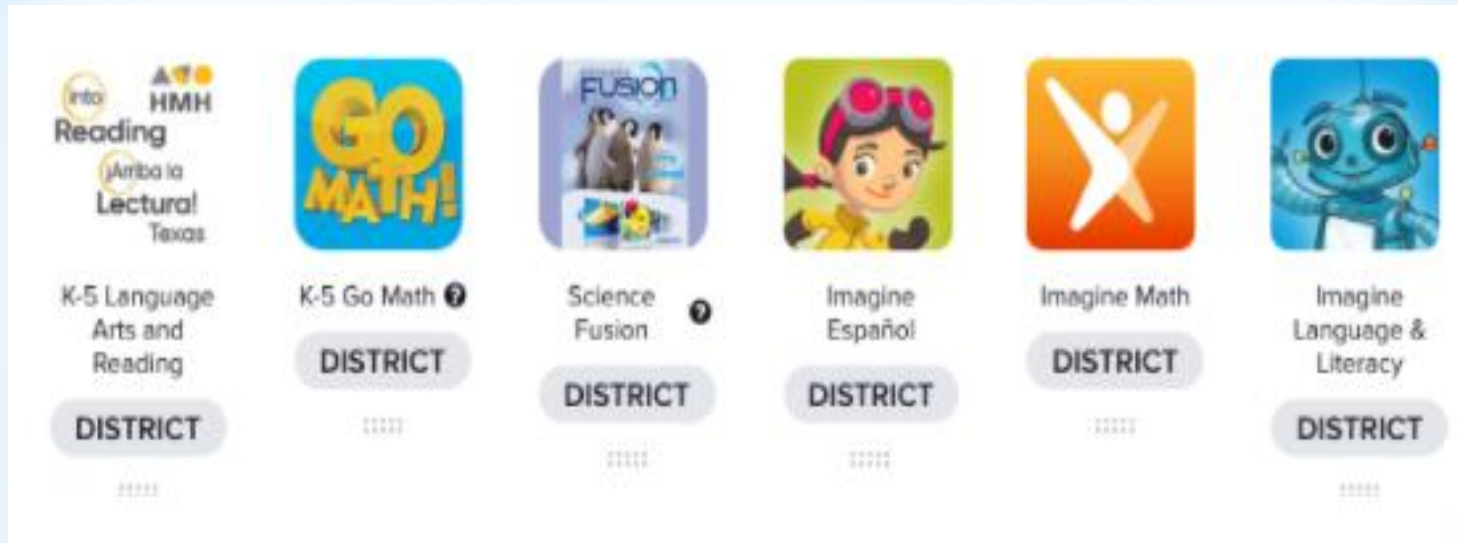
into HMH Reading ¡Arriba la Lectura! Texas

K-5 Language Arts and Reading

DISTRICT

GO MATH!

K-5 Go Math

DISTRICT

FUSION

Science Fusion

DISTRICT

Imagine Español

DISTRICT

Imagine Math

DISTRICT

Imagine Language & Literacy

DISTRICT